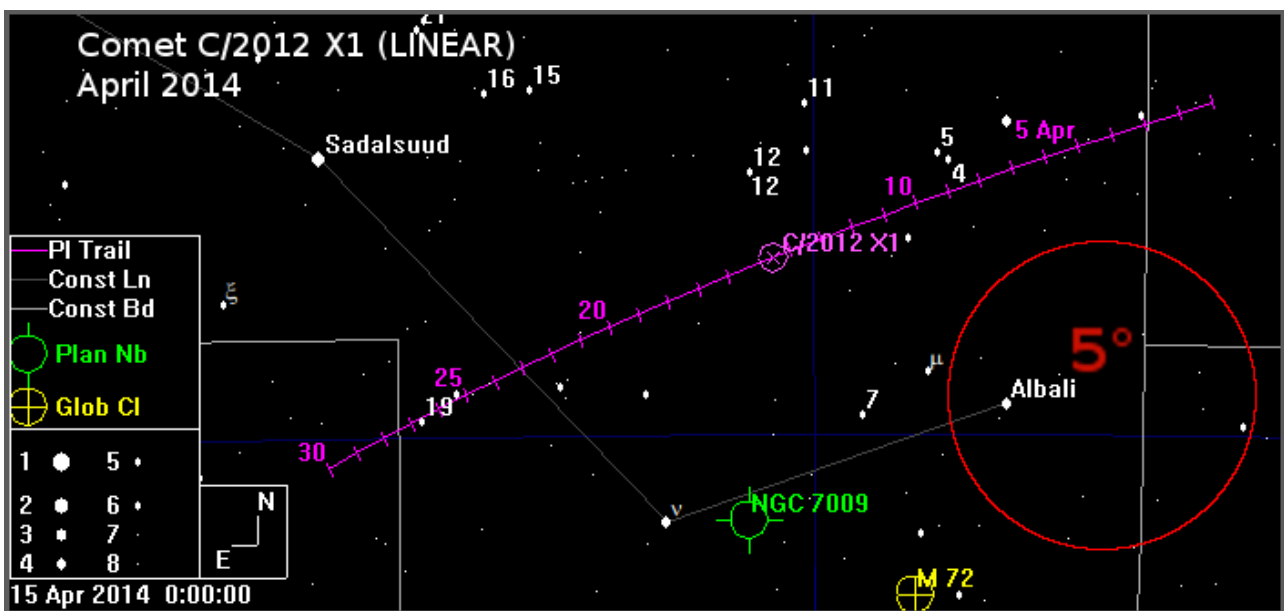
Comet C/2012 X1 (LINEAR)
April 2014

21
16 15
11
Sadalsuud
5 5 Apr
12
12
4
10
C/2012 X1
ξ
20
5°
μ
25
19
Albali
7
30
ν
NGC 7009
M 72

Pl Trail
Const Ln
Const Bd
Plan Nb
Glob Cl

| 1 | 5 |
|---|---|
| 2 | 6 |
| 3 | 7 |
| 4 | 8 |

N
E

15 Apr 2014 0:00:00